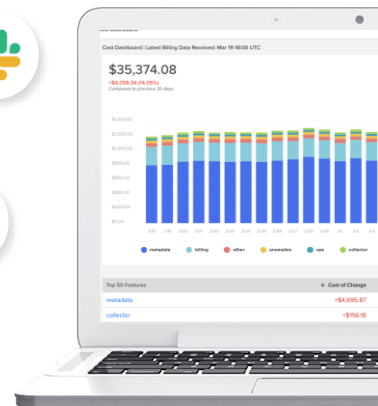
Cost Dashboard | Latest Billing Data Received: Mar 19 18:00 UTC

$35,374.08

-$4,358.34 (4.05%)
Compared to previous 30 days

$1,400.00
$1,200.00
$1,000.00
$800.00
$600.00
$400.00
$200.00
$0.00

metadata billing other anomalies ops collector

Top 50 Features

Cost of Change

metadata -$4,695.87

collector -$156.18